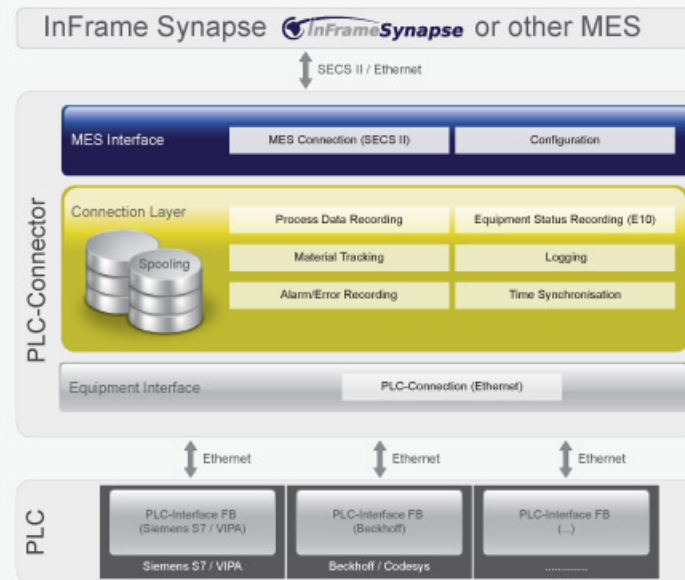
InFrame Synapse InFrameSynapse or other MES

SECS II / Ethernet

PLC-Connector

MES Interface

MES Connection (SECS II)

Configuration

Connection Layer

Spooling

Process Data Recording

Equipment Status Recording (E10)

Material Tracking

Logging

Alarm/Error Recording

Time Synchronisation

Equipment Interface

PLC-Connection (Ethernet)

Ethernet

Ethernet

Ethernet

PLC

PLC-Interface FB (Siemens S7 / VIPA)

Siemens S7 / VIPA

PLC-Interface FB (Beckhoff)

Beckhoff / Codesys

PLC-Interface FB (...)

..............